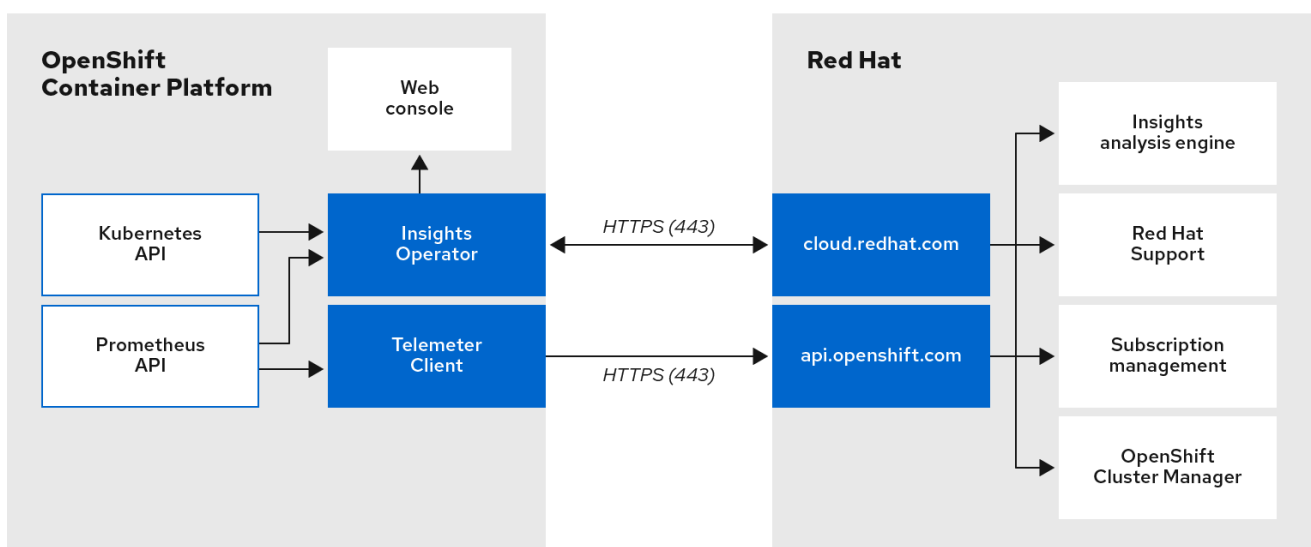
OpenShift Container Platform

Web console

Kubernetes API

Prometheus API

Insights Operator

Telemeter Client

HTTPS (443)

HTTPS (443)

Red Hat

cloud.redhat.com

api.openshift.com

Insights analysis engine

Red Hat Support

Subscription management

OpenShift Cluster Manager